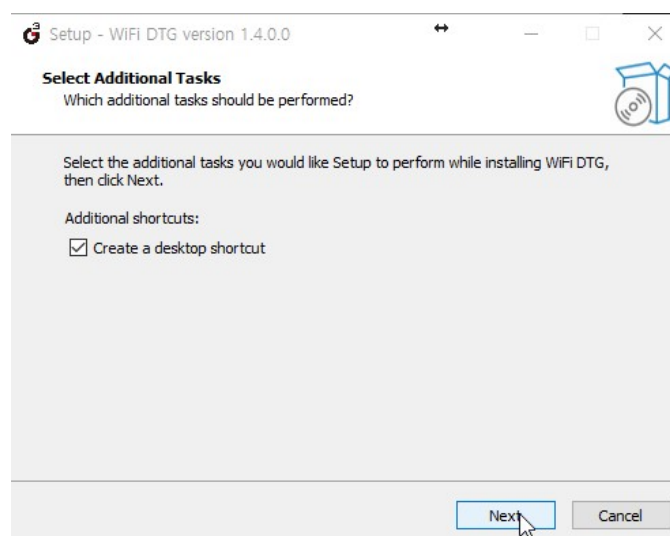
Setup - WiFi DTG version 1.4.0.0

Select Additional Tasks
Which additional tasks should be performed?

Select the additional tasks you would like Setup to perform while installing WiFi DTG, then click Next.

Additional shortcuts:

Create a desktop shortcut

Next

Cancel